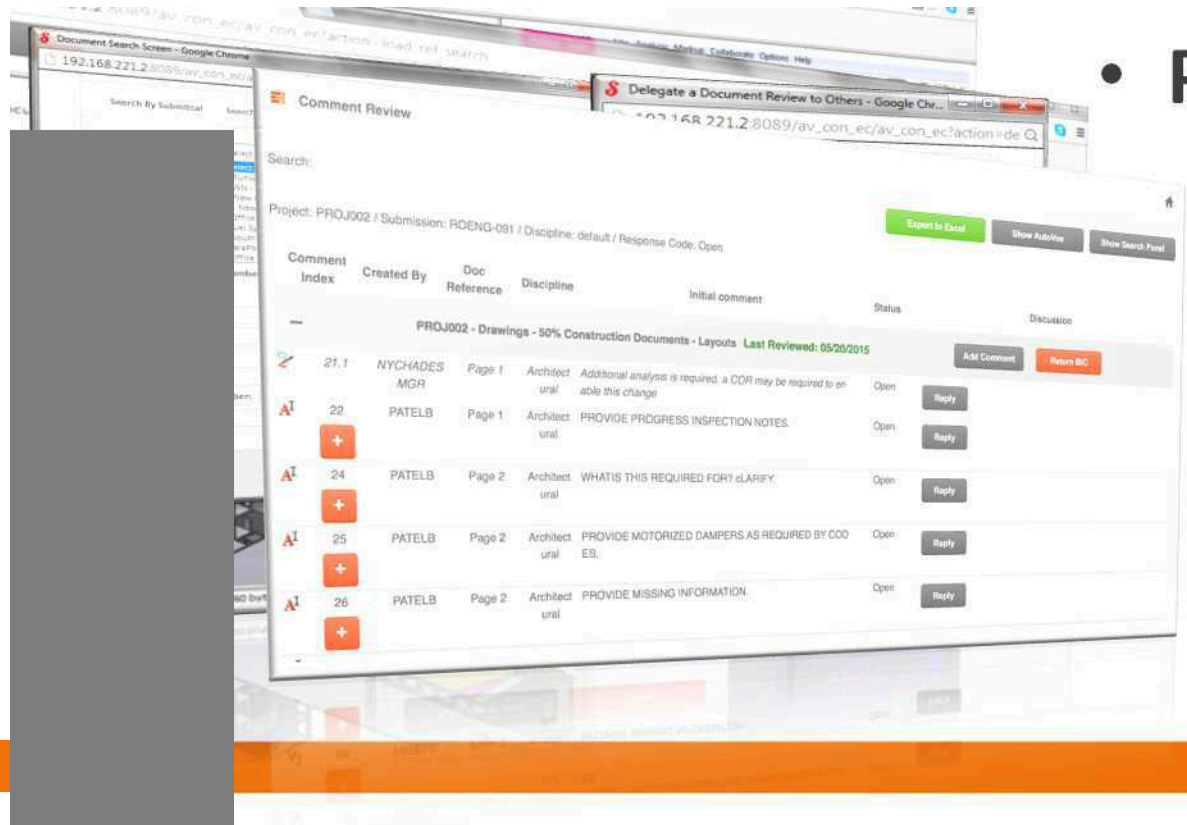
Document Search Screen - Google Chrome
192.168.221.2:8089/av_con_ec/a
Search By Submittal
Delegate a Document Review to Others - Google Chr...
192.168.221.2:8089/av_con_ec/av_con_ec?action=de
• P

Comment Review

Search:

Project: PROJ002 / Submission: ROENG-091 / Discipline: default / Response Code: Open

Export to Excel
Show AutoVue
Show Search Panel

| Comment Index | Created By | Doc Reference | Discipline | Initial comment | Status | Discussion |
|---|---|---|---|---|---|---|
| — | PROJ002 - Drawings - 50% Construction Documents - Layouts Last Reviewed: 05/20/2015 | | | | | Add Comment Return BIC |
| 21.1 | NYCHADES MGR | Page 1 | Architectural | Additional analysis is required, a COR may be required to enable this change | Open | Reply |
| 22 | PATELB | Page 1 | Architectural | PROVIDE PROGRESS INSPECTION NOTES. | Open | Reply |
| 24 | PATELB | Page 2 | Architectural | WHATIS THIS REQUIRED FOR? cLARIFY | Open | Reply |
| 25 | PATELB | Page 2 | Architectural | PROVIDE MOTORIZED DAMPERS AS REQUIRED BY CODES. | Open | Reply |
| 26 | PATELB | Page 2 | Architectural | PROVIDE MISSING INFORMATION. | Open | Reply |